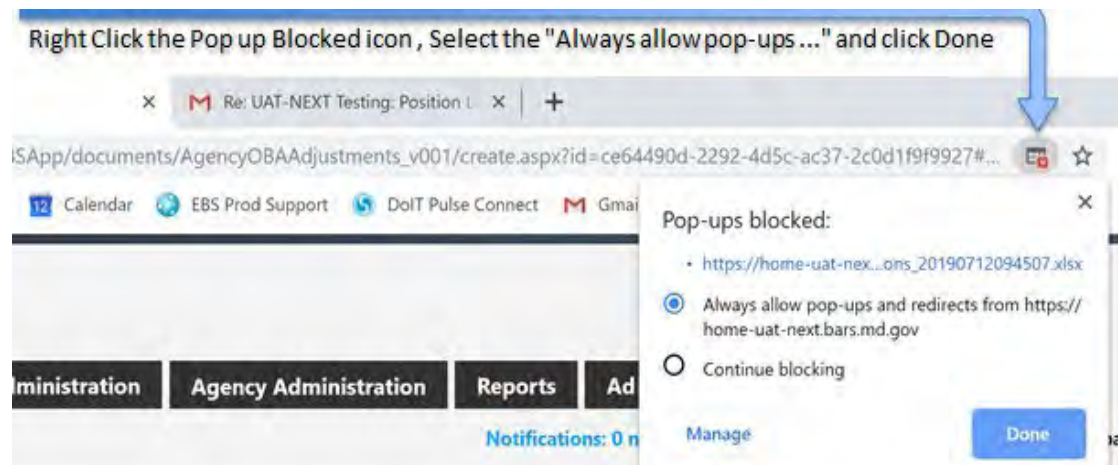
Right Click the Pop up Blocked icon , Select the "Always allow pop-ups ..." and click Done

× M Re: UAT-NEXT Testing: Position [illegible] × +

SApp/documents/AgencyOBAAdjustments_v001/create.aspx?id=ce64490d-2292-4d5c-ac37-2c0d1f9f9927#...

12 Calendar EBS Prod Support DoIT Pulse Connect M Gmai

Pop-ups blocked: ×

• https://home-uat-nex...ons_20190712094507.xlsx

Always allow pop-ups and redirects from https://home-uat-next.bars.md.gov

Continue blocking

ministration Agency Administration Reports Ad

Notifications: 0 n

Manage

Done